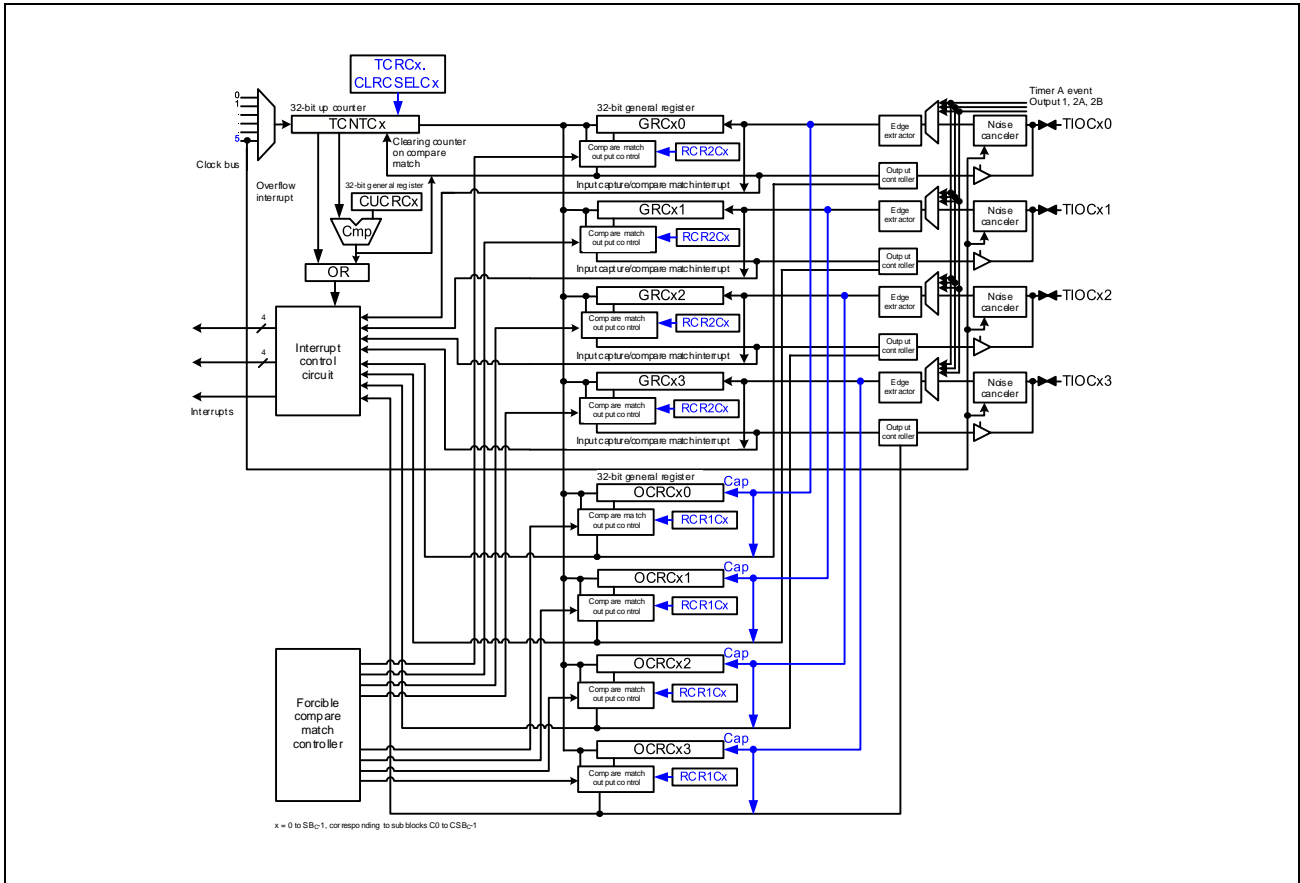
TCRCx.
CLRCSELCx

0
1
.
.
.
5

Clock bus

32-bit up counter
TCNTCx

Clearing counter on compare match

Overflow interrupt

32-bit general register
CUCRCx

Cmp

OR

4
4

Interrupt control circuit

Interrupts

32-bit general register
GRCx0
Compare match output control
RCR2Cx
Input capture/compare match interrupt

GRCx1
Compare match output control
RCR2Cx
Input capture/compare match interrupt

GRCx2
Compare match output control
RCR2Cx
Input capture/compare match interrupt

GRCx3
Compare match output control
RCR2Cx
Input capture/compare match interrupt

32-bit general register
OCRCx0
Cap
Compare match output control
RCR1Cx

OCRCx1
Cap
Compare match output control
RCR1Cx

OCRCx2
Cap
Compare match output control
RCR1Cx

OCRCx3
Cap
Compare match output control
RCR1Cx

Forcible compare match controller

Timer A event Output 1, 2A, 2B

Edge extractor
Noise canceler
TIOCx0
Output controller

Edge extractor
Noise canceler
TIOCx1
Output controller

Edge extractor
Noise canceler
TIOCx2
Output controller

Edge extractor
Noise canceler
TIOCx3
Output controller

x = 0 to SB$_C$-1, corresponding to sub blocks C0 to CSB$_C$-1